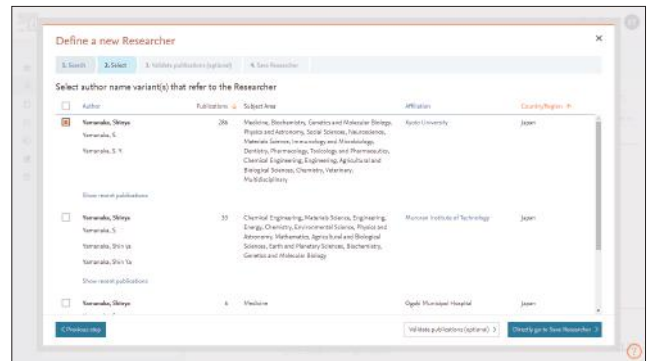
Define a new Researcher

×

1. Search | 2. Select | 3. Validate publications (optional) | 4. Save Researcher

Select author name variant(s) that refer to the Researcher

| | Author | Publications | Subject Area | Affiliation | Country/Region |
|---|---|---|---|---|---|
| ☒ | Yamanaka, Shinya<br>Yamanaka, S.<br>Yamanaka, S. Y.<br>Show recent publications | 286 | Medicine, Biochemistry, Genetics and Molecular Biology, Physics and Astronomy, Social Sciences, Neuroscience, Materials Science, Immunology and Microbiology, Dentistry, Pharmacology, Toxicology and Pharmaceutics, Chemical Engineering, Engineering, Agricultural and Biological Sciences, Chemistry, Veterinary, Multidisciplinary | Kyoto University | Japan |
| ☐ | Yamanaka, Shinya<br>Yamanaka, S.<br>Yamanaka, Shin Ya<br>Yamanaka, Shin Ya<br>Show recent publications | 33 | Chemical Engineering, Materials Science, Engineering, Energy, Chemistry, Environmental Science, Physics and Astronomy, Mathematics, Agricultural and Biological Sciences, Earth and Planetary Sciences, Biochemistry, Genetics and Molecular Biology | Muroran Institute of Technology | Japan |
| ☐ | Yamanaka, Shinya | 6 | Medicine | Ogaki Municipal Hospital | Japan |

< Previous step

Validate publications (optional) >

Directly go to Save Researcher >